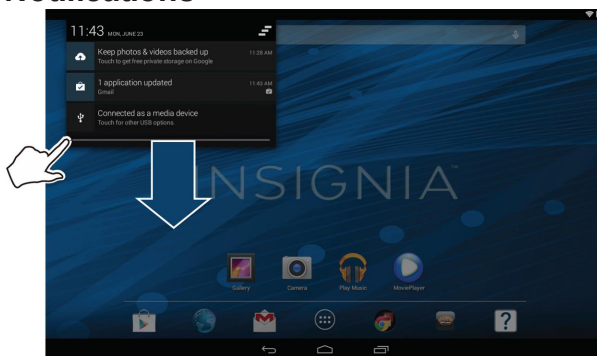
Notifications

11:43 MON, JUNE 23

Keep photos & videos backed up
Touch to get free private storage on Google
11:38 AM

1 application updated
Gmail
11:42 AM

Connected as a media device
Touch for other USB options.

INSIGNIA

Gallery
Camera
Play Music
MoviePlayer